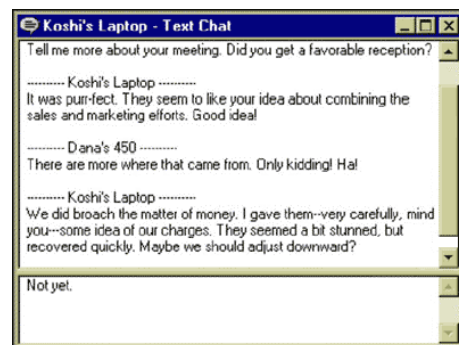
Koshi's Laptop - Text Chat

Tell me more about your meeting. Did you get a favorable reception?

--------- Koshi's Laptop ---------
It was purr-fect. They seem to like your idea about combining the sales and marketing efforts. Good idea!

--------- Dana's 450 ---------
There are more where that came from. Only kidding! Ha!

--------- Koshi's Laptop ---------
We did broach the matter of money. I gave them--very carefully, mind you---some idea of our charges. They seemed a bit stunned, but recovered quickly. Maybe we should adjust downward?

Not yet.